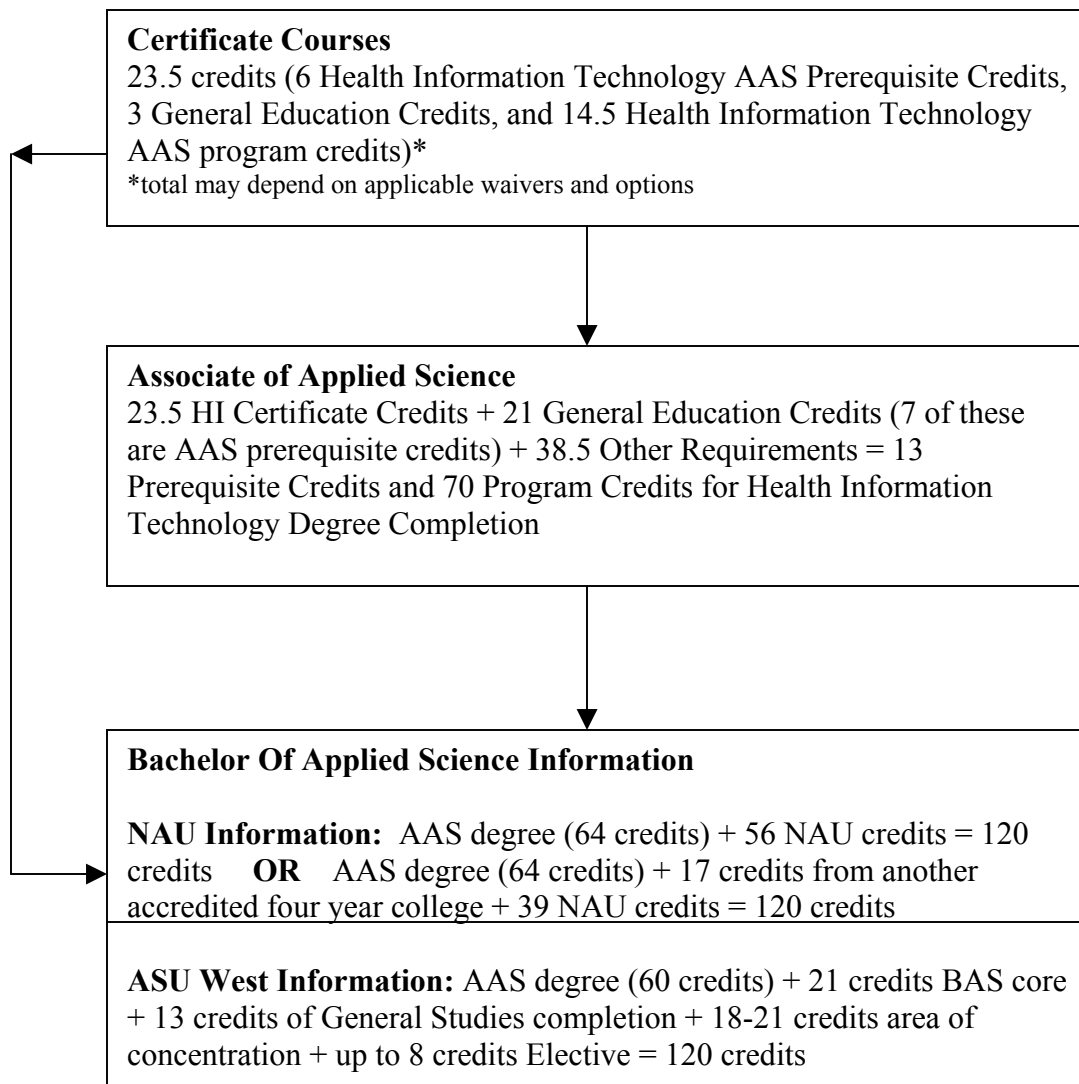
**Certificate Courses**
23.5 credits (6 Health Information Technology AAS Prerequisite Credits, 3 General Education Credits, and 14.5 Health Information Technology AAS program credits)*
*total may depend on applicable waivers and options

**Associate of Applied Science**
23.5 HI Certificate Credits + 21 General Education Credits (7 of these are AAS prerequisite credits) + 38.5 Other Requirements = 13 Prerequisite Credits and 70 Program Credits for Health Information Technology Degree Completion

**Bachelor Of Applied Science Information**

**NAU Information:** AAS degree (64 credits) + 56 NAU credits = 120 credits **OR** AAS degree (64 credits) + 17 credits from another accredited four year college + 39 NAU credits = 120 credits

**ASU West Information:** AAS degree (60 credits) + 21 credits BAS core + 13 credits of General Studies completion + 18-21 credits area of concentration + up to 8 credits Elective = 120 credits